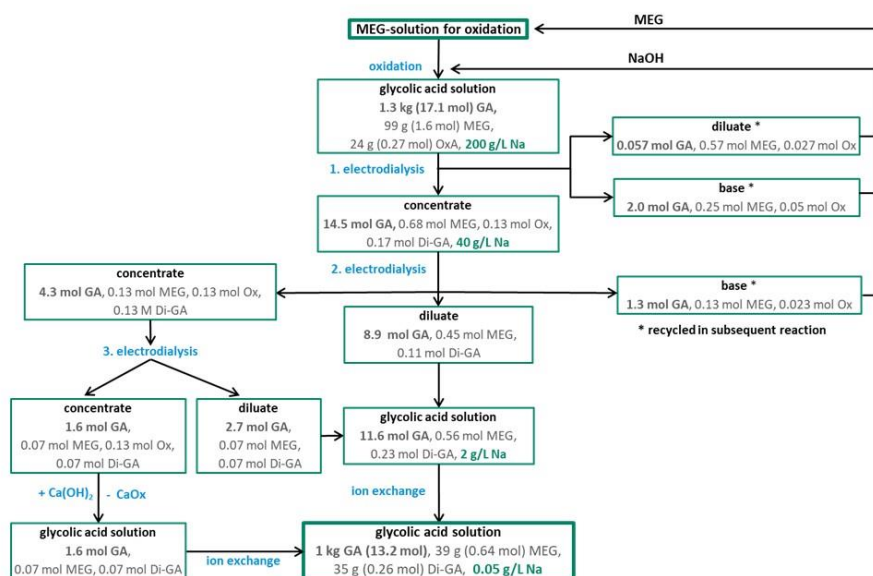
MEG-solution for oxidation

MEG

NaOH

oxidation

glycolic acid solution
1.3 kg (17.1 mol) GA, 99 g (1.6 mol) MEG, 24 g (0.27 mol) OxA, 200 g/L Na

diluate *
0.057 mol GA, 0.57 mol MEG, 0.027 mol Ox

base *
2.0 mol GA, 0.25 mol MEG, 0.05 mol Ox

1. electrodialysis

concentrate
14.5 mol GA, 0.68 mol MEG, 0.13 mol Ox, 0.17 mol Di-GA, 40 g/L Na

2. electrodialysis

concentrate
4.3 mol GA, 0.13 mol MEG, 0.13 mol Ox, 0.13 M Di-GA

base *
1.3 mol GA, 0.13 mol MEG, 0.023 mol Ox

diluate
8.9 mol GA, 0.45 mol MEG, 0.11 mol Di-GA

* recycled in subsequent reaction

3. electrodialysis

concentrate
1.6 mol GA, 0.07 mol MEG, 0.13 mol Ox, 0.07 mol Di-GA

diluate
2.7 mol GA, 0.07 mol MEG, 0.07 mol Di-GA

glycolic acid solution
11.6 mol GA, 0.56 mol MEG, 0.23 mol Di-GA, 2 g/L Na

+ $Ca(OH)_2$ - CaOx

ion exchange

glycolic acid solution
1.6 mol GA, 0.07 mol MEG, 0.07 mol Di-GA

ion exchange

glycolic acid solution
1 kg GA (13.2 mol), 39 g (0.64 mol) MEG, 35 g (0.26 mol) Di-GA, 0.05 g/L Na